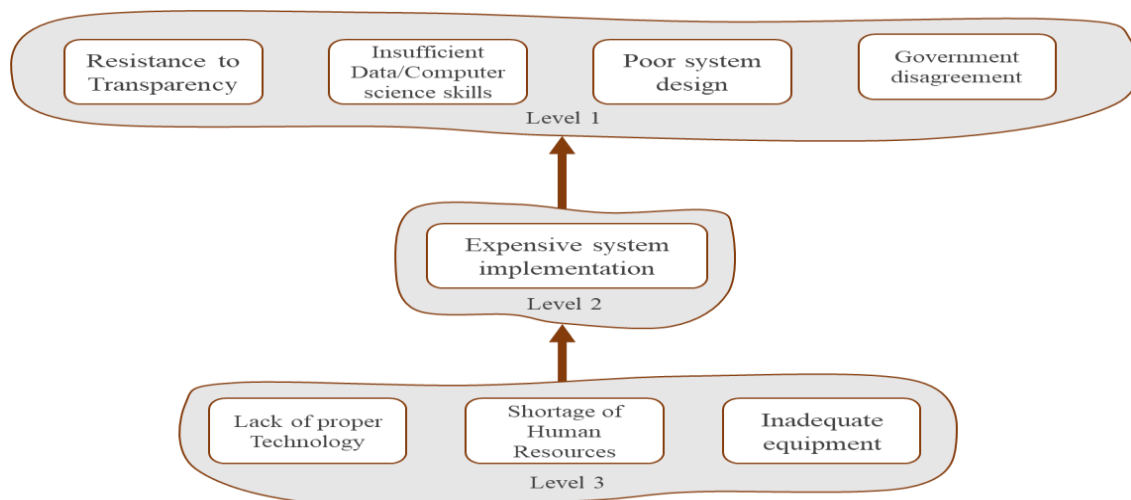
Resistance to Transparency

Insufficient Data/Computer science skills

Poor system design

Government disagreement

Level 1

Expensive system implementation

Level 2

Lack of proper Technology

Shortage of Human Resources

Inadequate equipment

Level 3